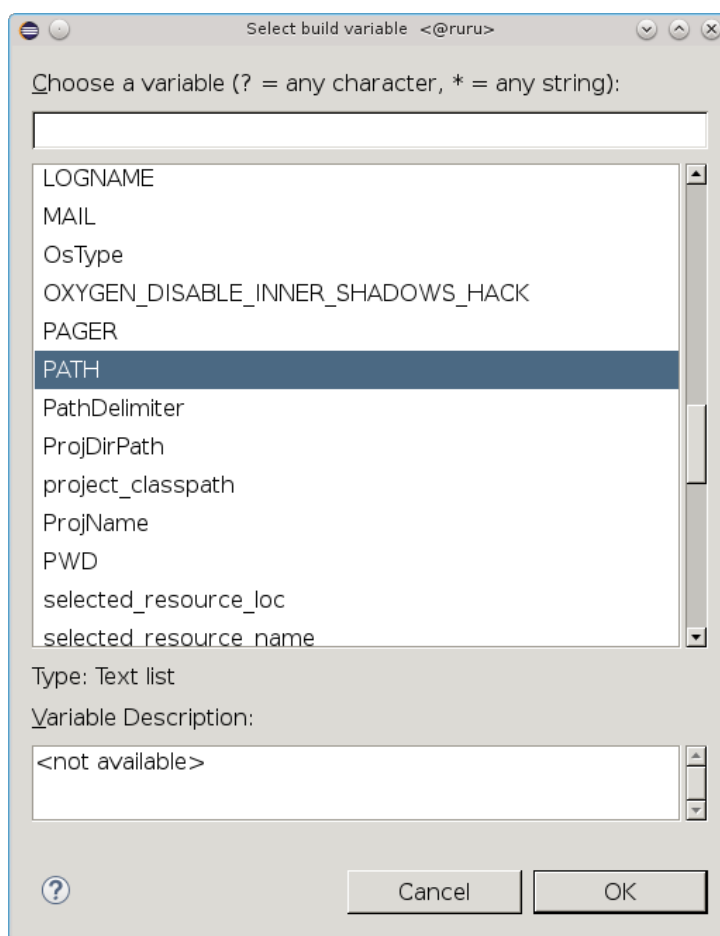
Select build variable <@ruru>

Choose a variable (? = any character, * = any string):

LOGNAME
MAIL
OsType
OXYGEN_DISABLE_INNER_SHADOWS_HACK
PAGER
PATH
PathDelimiter
ProjDirPath
project_classpath
ProjName
PWD
selected_resource_loc
selected_resource_name

Type: Text list

Variable Description:

<not available>

?

Cancel

OK